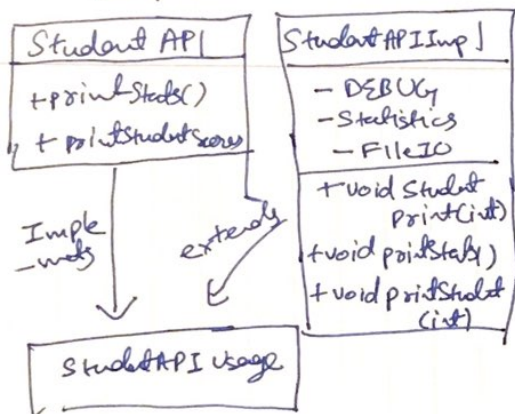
Student API

+printStats()
+printStudentScores

StudentAPIImpl

-DEBUG
-Statistics
-FileIO

+void Student Print(int)
+void printStats()
+void printStudent (int)

Imple-ments

extends

StudentAPI Usage